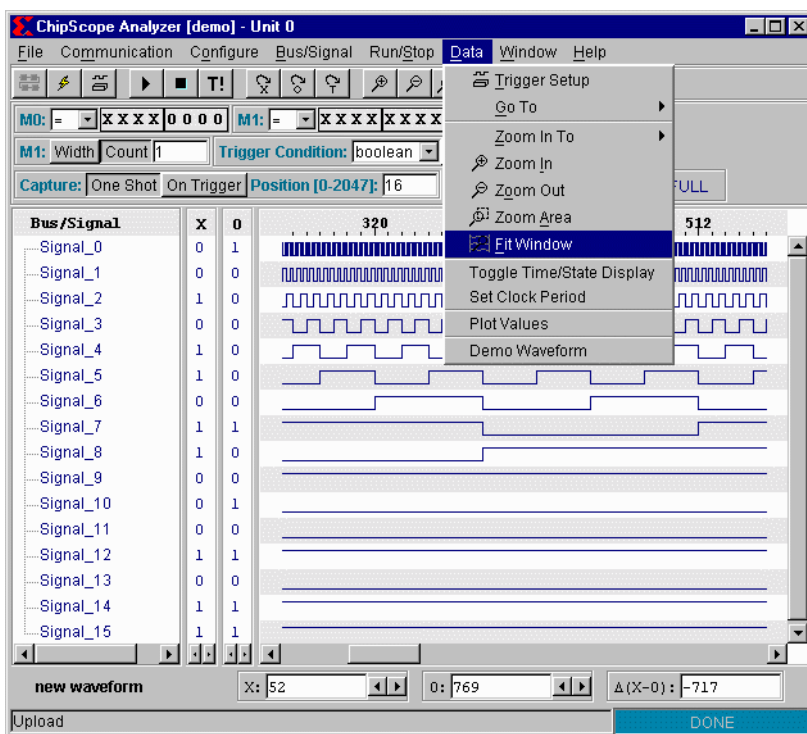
ChipScope Analyzer [demo] - Unit 0

File Communication Configure Bus/Signal Run/Stop Data Window Help

T!

M0: = XXXX0000 M1: = XXXXXXXX

M1: Width Count 1 Trigger Condition: boolean

Capture: One Shot On Trigger Position [0-2047]: 16 FULL

Trigger Setup
Go To
Zoom In To
Zoom In
Zoom Out
Zoom Area
Fit Window
Toggle Time/State Display
Set Clock Period
Plot Values
Demo Waveform

| Bus/Signal | X | 0 |
|---|---|---|
| Signal_0 | 0 | 1 |
| Signal_1 | 0 | 0 |
| Signal_2 | 1 | 0 |
| Signal_3 | 0 | 0 |
| Signal_4 | 1 | 0 |
| Signal_5 | 1 | 0 |
| Signal_6 | 0 | 0 |
| Signal_7 | 1 | 1 |
| Signal_8 | 1 | 0 |
| Signal_9 | 0 | 0 |
| Signal_10 | 0 | 1 |
| Signal_11 | 0 | 0 |
| Signal_12 | 1 | 1 |
| Signal_13 | 0 | 0 |
| Signal_14 | 1 | 1 |
| Signal_15 | 1 | 1 |

320 512

new waveform X: 52 0: 769 Δ(X-0): -717

Upload DONE